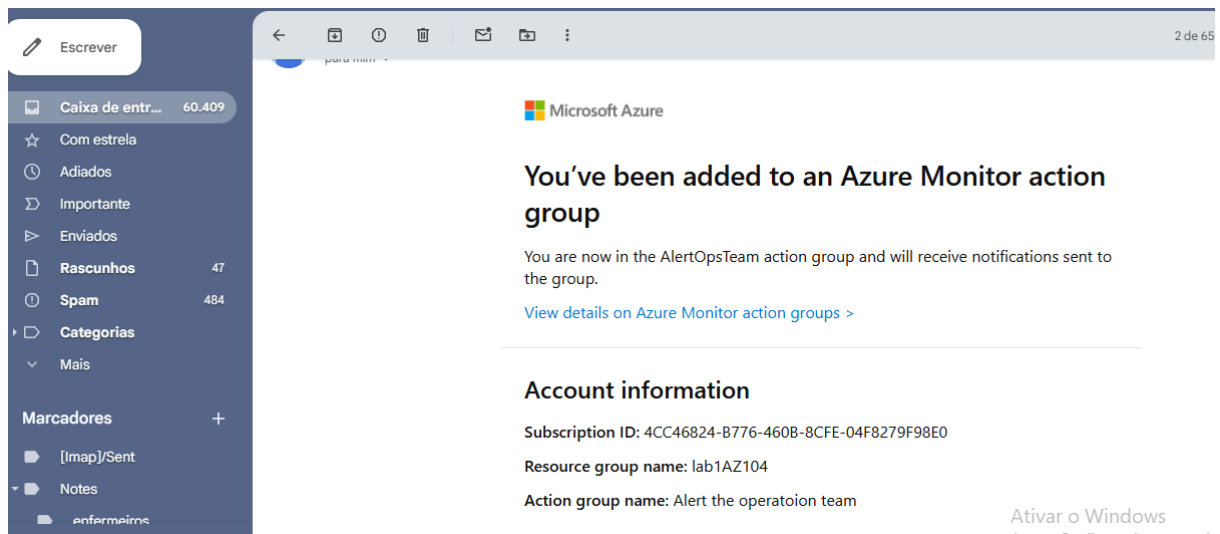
Escrever

Caixa de entr... 60.409
Com estrela
Adiados
Importante
Enviados
Rascunhos 47
Spam 484
Categorias
Mais

Marcadores +
[Imap]/Sent
Notes
enfermeiros

2 de 65

para mim

Microsoft Azure

You've been added to an Azure Monitor action group

You are now in the AlertOpsTeam action group and will receive notifications sent to the group.

View details on Azure Monitor action groups >

Account information

Subscription ID: 4CC46824-B776-460B-8CFE-04F8279F98E0

Resource group name: lab1AZ104

Action group name: Alert the operatoion team

Ativar o Windows